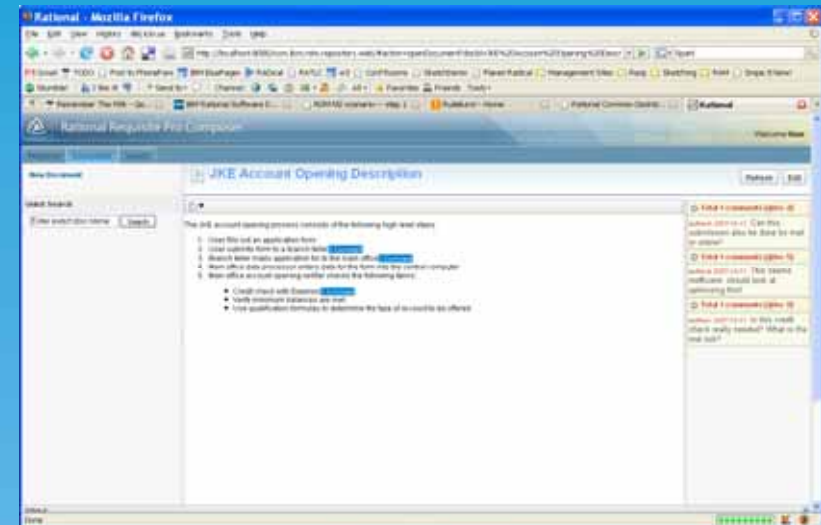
Rational - Mozilla Firefox

File Edit View History Bookmarks Tools Help

Rational Requisite Pro Composer

Welcome

New Document

Quick Search

Search

JKE Account Opening Description

Refresh Edit

The JKE account opening process consists of the following high level steps:

1. User fills out an application form
2. User submits form to a branch teller
3. Branch teller mails application to the main office
4. Main office data processor enters data for the form into the central computer
5. Main office account opening verifier checks the following items:

• Credit check with Experian
• Verify minimum balances are met
• Use qualification formulas to determine the type of account to be offered

Total 1 comment(s)

Can this submission also be done by mail or online?

Total 1 comment(s)

This seems inefficient, should look at optimizing this!

Total 1 comment(s)

Is this credit check really needed? What is the real risk?

Done